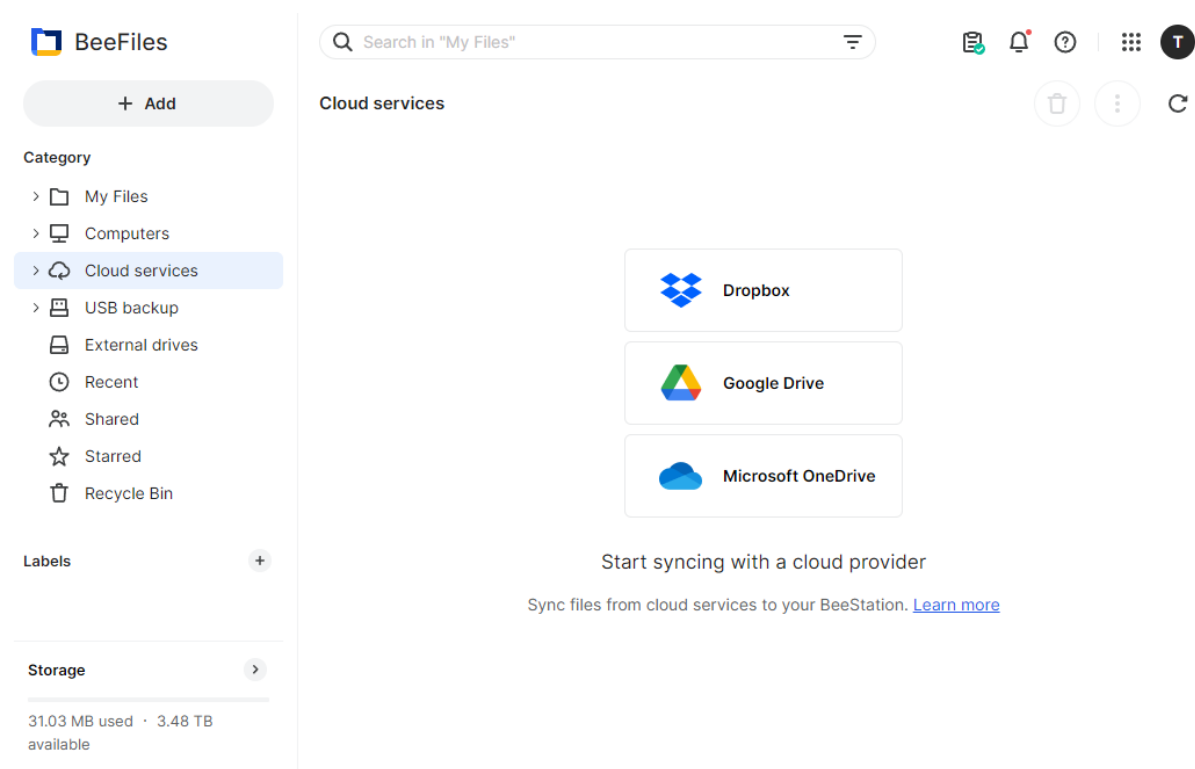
BeeFiles

Search in "My Files"

T

+ Add

Category

My Files
Computers
Cloud services
USB backup
External drives
Recent
Shared
Starred
Recycle Bin

Labels

Storage

31.03 MB used · 3.48 TB available

Cloud services

Dropbox

Google Drive

Microsoft OneDrive

Start syncing with a cloud provider

Sync files from cloud services to your BeeStation. Learn more